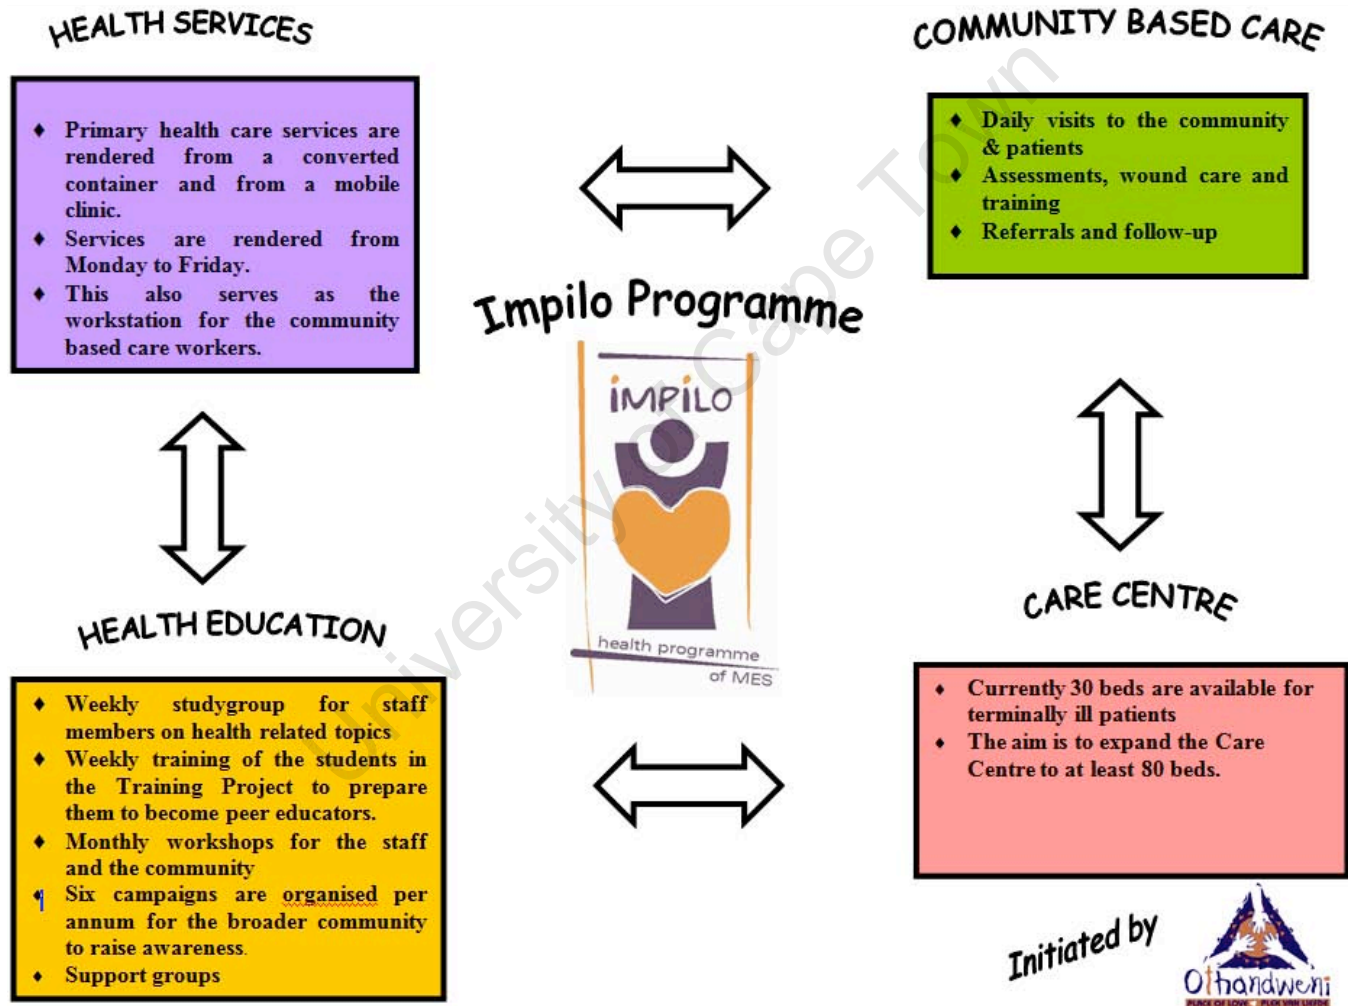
HEALTH SERVICES

- Primary health care services are rendered from a converted container and from a mobile clinic.
- Services are rendered from Monday to Friday.
- This also serves as the workstation for the community based care workers.

COMMUNITY BASED CARE

- Daily visits to the community & patients
- Assessments, wound care and training
- Referrals and follow-up

Impilo Programme

IMPILO

health programme of MES

HEALTH EDUCATION

- Weekly studygroup for staff members on health related topics
- Weekly training of the students in the Training Project to prepare them to become peer educators.
- Monthly workshops for the staff and the community
- Six campaigns are organised per annum for the broader community to raise awareness.
- Support groups

CARE CENTRE

- Currently 30 beds are available for terminally ill patients
- The aim is to expand the Care Centre to at least 80 beds.

Initiated by

Othandweni

PLACE OF LOVE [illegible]

University of Cape Town